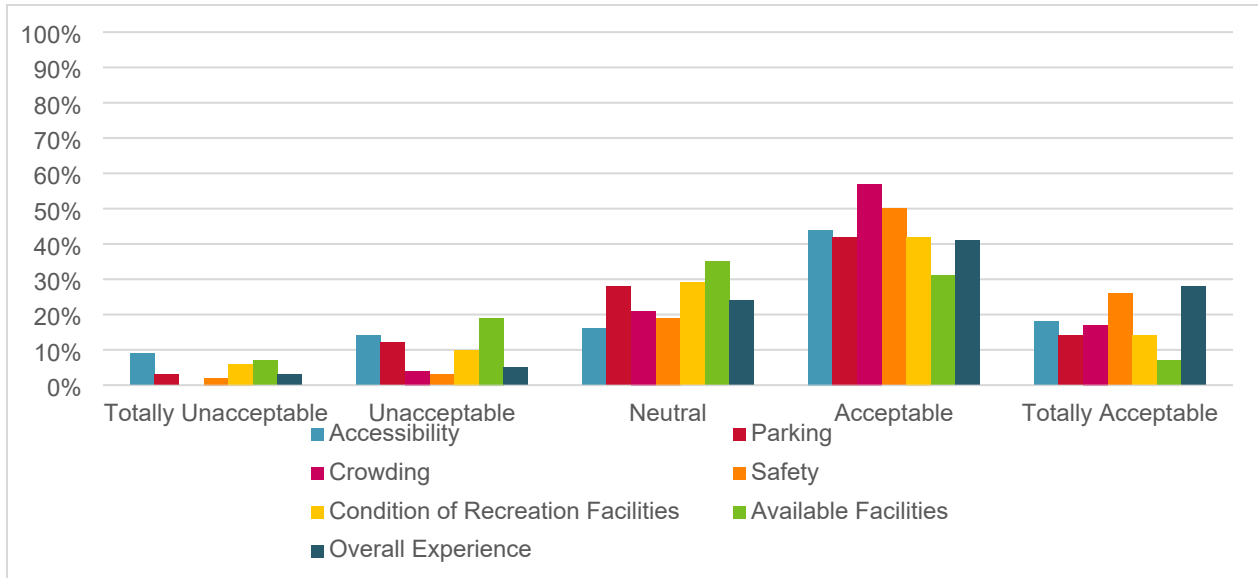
100%
90%
80%
70%
60%
50%
40%
30%
20%
10%
0%

Totally Unacceptable
Unacceptable
Neutral
Acceptable
Totally Acceptable

Accessibility
Parking
Crowding
Safety
Condition of Recreation Facilities
Available Facilities
Overall Experience